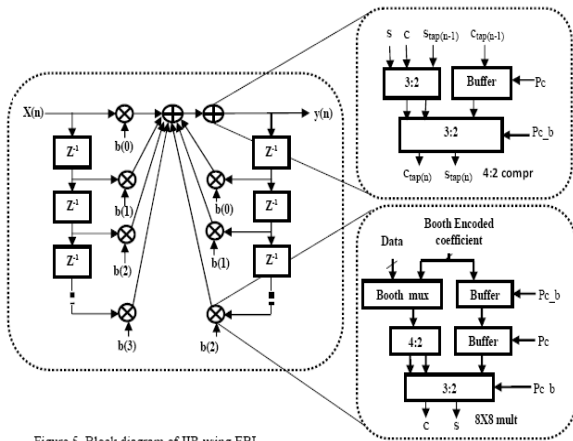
X(n)
$Z^{-1}$
$Z^{-1}$
$Z^{-1}$
b(0)
b(1)
b(2)
b(3)
y(n)
$Z^{-1}$
$Z^{-1}$
$Z^{-1}$
b(0)
b(1)
b(2)

S C $S_{tap(n-1)}$ $C_{tap(n-1)}$
3:2
Buffer
Pc
3:2
Pc_b
$C_{tap(n)}$ $S_{tap(n)}$
4:2 compr

Booth Encoded coefficient
Data
Booth mux
Buffer
Pc_b
4:2
Buffer
Pc
3:2
Pc_b
C S
8X8 mult

Figure 5. Block diagram of IIR using FPL